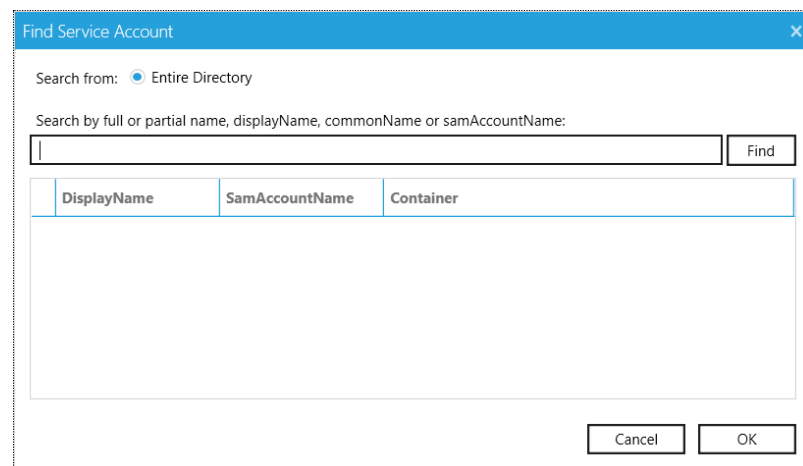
Find Service Account

Search from: Entire Directory

Search by full or partial name, displayName, commonName or samAccountName:

Find

| | DisplayName | SamAccountName | Container |
|---|---|---|---|

Cancel OK